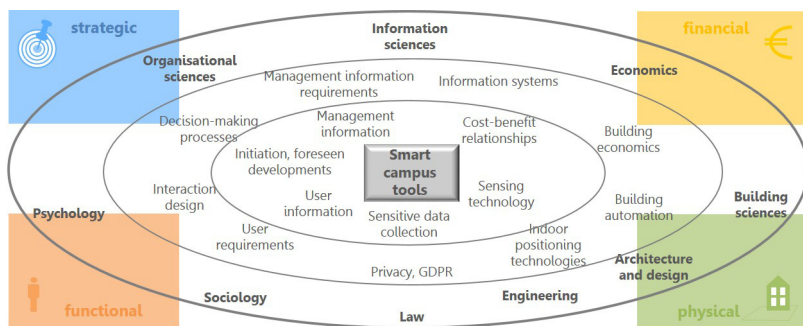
strategic

financial

Information sciences

Organisational sciences

Economics

Management information requirements

Information systems

Decision-making processes

Management information

Cost-benefit relationships

Building economics

Initiation, foreseen developments

Smart campus tools

Interaction design

User information

Sensing technology

Building automation

Psychology

Building sciences

User requirements

Sensitive data collection

Indoor positioning technologies

Privacy, GDPR

Architecture and design

functional

Sociology

Engineering

physical

Law